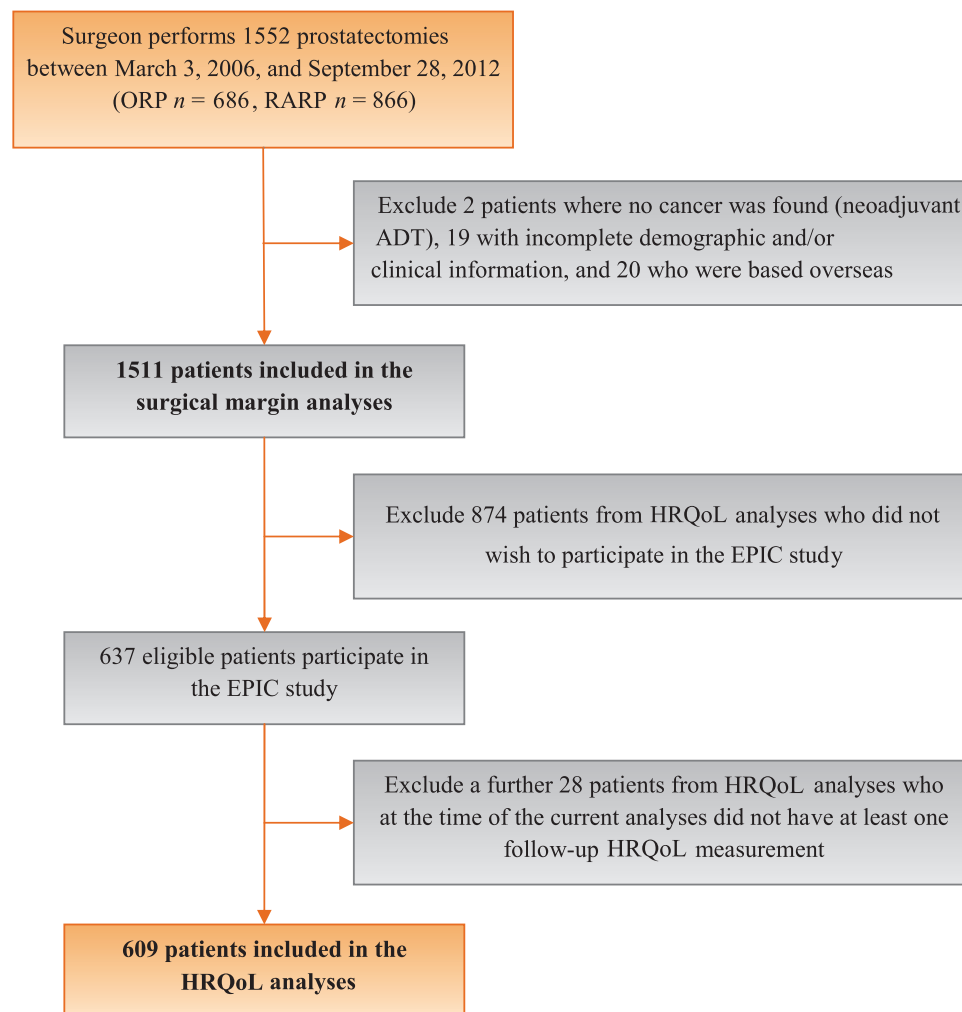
Surgeon performs 1552 prostatectomies between March 3, 2006, and September 28, 2012 (ORP $n$ = 686, RARP $n$ = 866)

Exclude 2 patients where no cancer was found (neoadjuvant ADT), 19 with incomplete demographic and/or clinical information, and 20 who were based overseas

**1511 patients included in the surgical margin analyses**

Exclude 874 patients from HRQoL analyses who did not wish to participate in the EPIC study

637 eligible patients participate in the EPIC study

Exclude a further 28 patients from HRQoL analyses who at the time of the current analyses did not have at least one follow-up HRQoL measurement

**609 patients included in the HRQoL analyses**